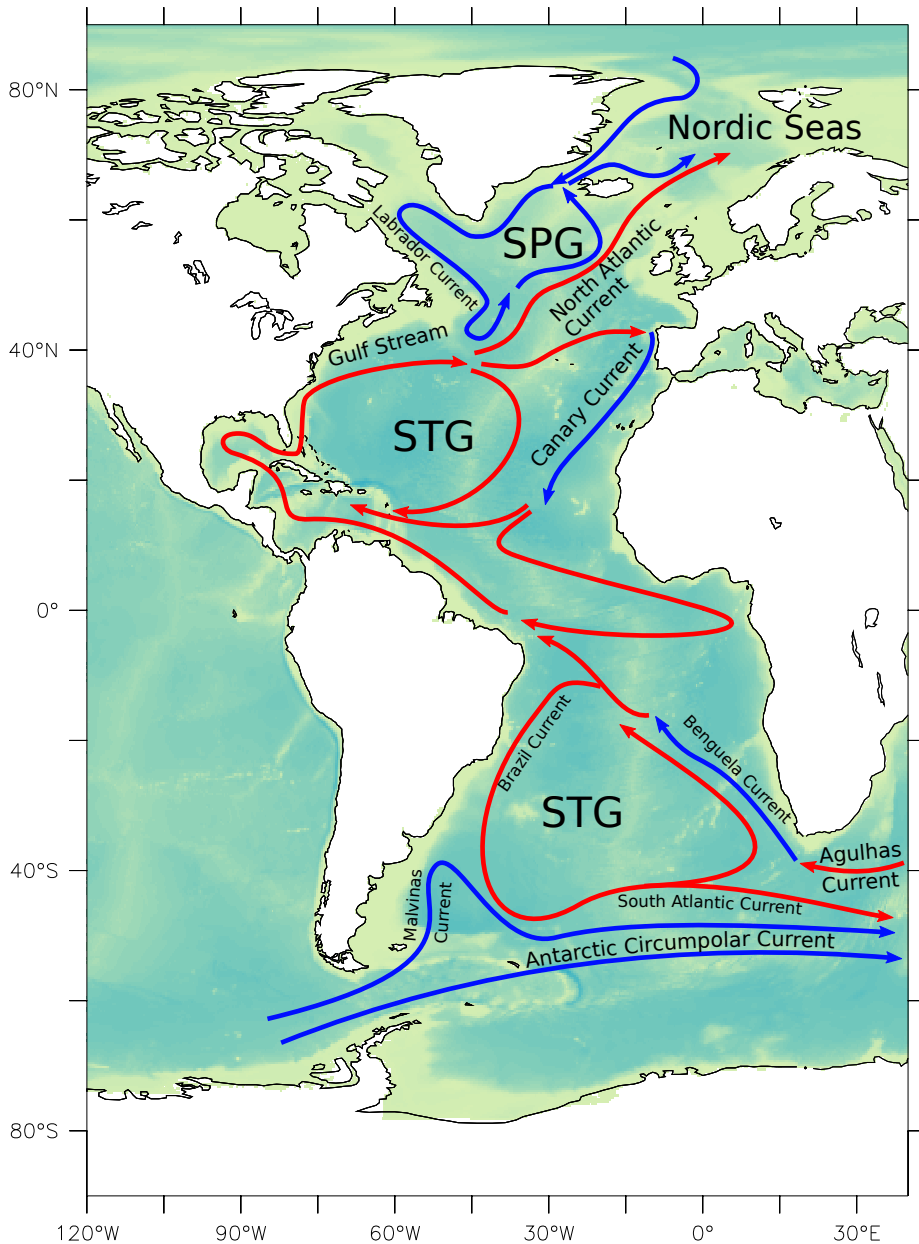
80°N
40°N
0°
40°S
80°S

Nordic Seas
SPG
Labrador Current
North Atlantic Current
Gulf Stream
STG
Canary Current
Brazil Current
Benguela Current
STG
Agulhas Current
Malvinas Current
South Atlantic Current
Antarctic Circumpolar Current

120°W 90°W 60°W 30°W 0° 30°E